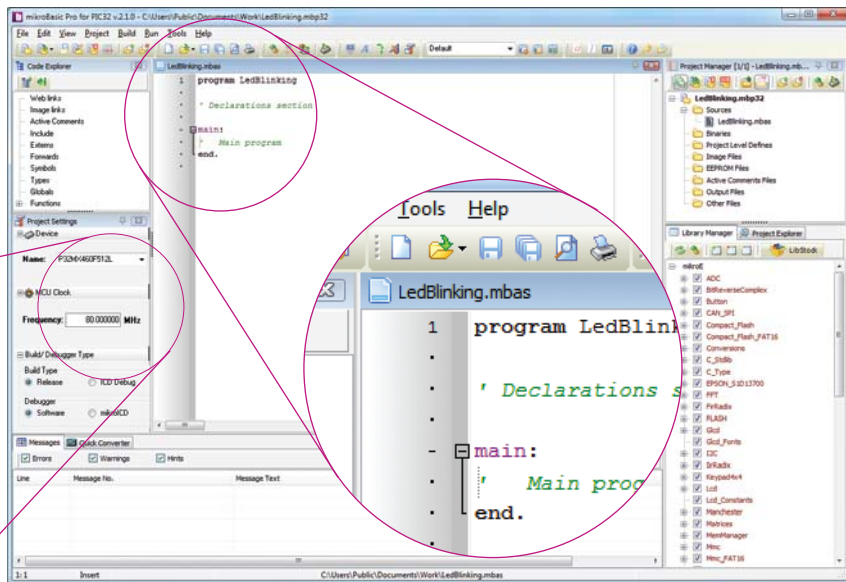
mikroBasic Pro for PIC32 v.2.1.0 - C:\Users\Public\Documents\Work\LedBlinking.mbp32

File Edit View Project Build Run Tools Help

Default

Code Explorer

Web links
Image links
Active Comments
Include
Externs
Forwards
Symbols
Types
Globals
Functions

Project Settings
Device

Name: P32MX460F512L

MCU Clock

Frequency: 80.000000 MHz

Build/ Debugger Type
Build Type
Release
ICD Debug
Debugger
Software
mikroICD

LedBlinking.mbas

1 program LedBlinking

' Declarations section

main:
' Main program
end.

Project Manager [1/1] - LedBlinking.mb...

LedBlinking.mbp32
Sources
LedBlinking.mbas
Binaries
Project Level Defines
Image Files
EEPROM Files
Active Comments Files
Output Files
Other Files

Library Manager
Project Explorer
LibStock

mikroE
ADC
BitReverseComplex
Button
CAN_SPI
Compact_Flash
Compact_Flash_FAT16
Conversions
C_Stdlib
C_Type
EPSON_S1D13700
FFT
FirRadix
FLASH
Glcd
Glcd_Fonts
I2C
IirRadix
Keypad4x4
Lcd
Lcd_Constants
Manchester
Matrices
MemManager
Mmc
Mmc_FAT16

Tools Help

LedBlinking.mbas

1 program LedBlink

' Declarations s

main:
' Main prog
end.

Messages
Quick Converter
Errors
Warnings
Hints
Line
Message No.
Message Text

1: 1
Insert
C:\Users\Public\Documents\Work\LedBlinking.mbas